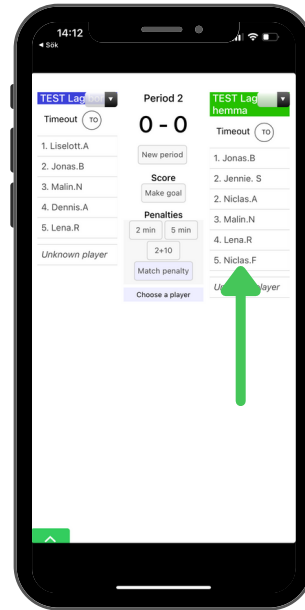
14:12
◂ Sök

TEST Lag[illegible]
Timeout TO
1. Liselott.A
2. Jonas.B
3. Malin.N
4. Dennis.A
5. Lena.R
Unknown player

Period 2
0 - 0
New period
Score
Make goal
Penalties
2 min
5 min
2+10
Match penalty
Choose a player

TEST Lag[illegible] hemma
Timeout TO
1. Jonas.B
2. Jennie. S
2. Niclas.A
3. Malin.N
4. Lena.R
5. Niclas.F
Un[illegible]player